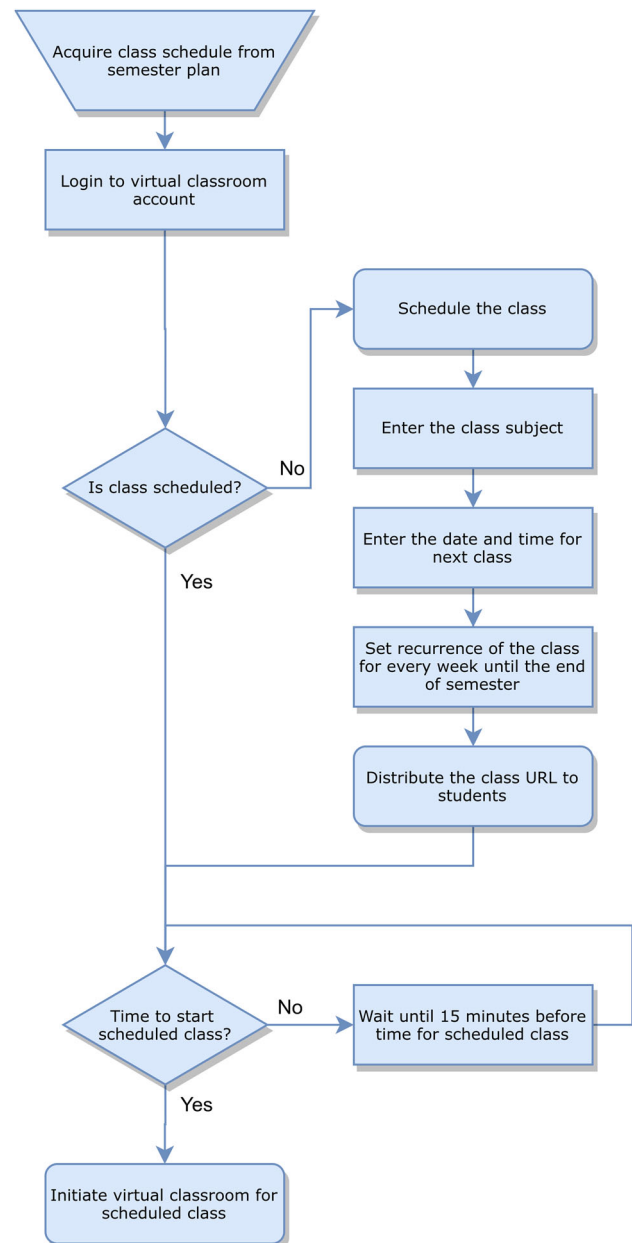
Acquire class schedule from semester plan

Login to virtual classroom account

Schedule the class

Enter the class subject

Enter the date and time for next class

Set recurrence of the class for every week until the end of semester

Distribute the class URL to students

Is class scheduled?

No

Yes

Time to start scheduled class?

No

Wait until 15 minutes before time for scheduled class

Yes

Initiate virtual classroom for scheduled class